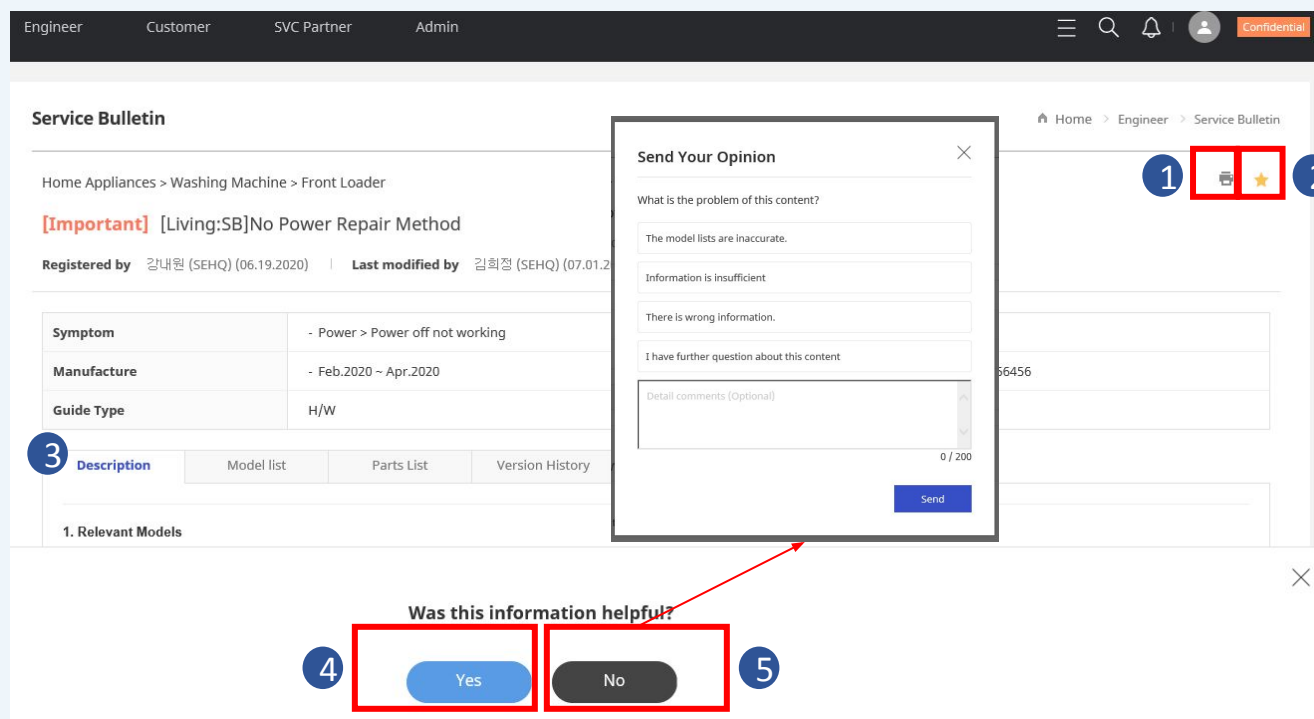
Engineer Customer SVC Partner Admin Confidential

Service Bulletin

Home > Engineer > Service Bulletin

Home Appliances > Washing Machine > Front Loader

1 2

[Important] [Living:SB]No Power Repair Method

Registered by 강내원 (SEHQ) (06.19.2020) | Last modified by 김희정 (SEHQ) (07.01.2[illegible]

| Symptom | - Power > Power off not working |
|---|---|
| Manufacture | - Feb.2020 ~ Apr.2020 |
| Guide Type | H/W |

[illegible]56456

3

Description | Model list | Parts List | Version History

1. Relevant Models

Send Your Opinion

What is the problem of this content?

The model lists are inaccurate.

Information is insufficient

There is wrong information.

I have further question about this content

Detail comments (Optional)

0 / 200

Send

Was this information helpful?

4 Yes No 5